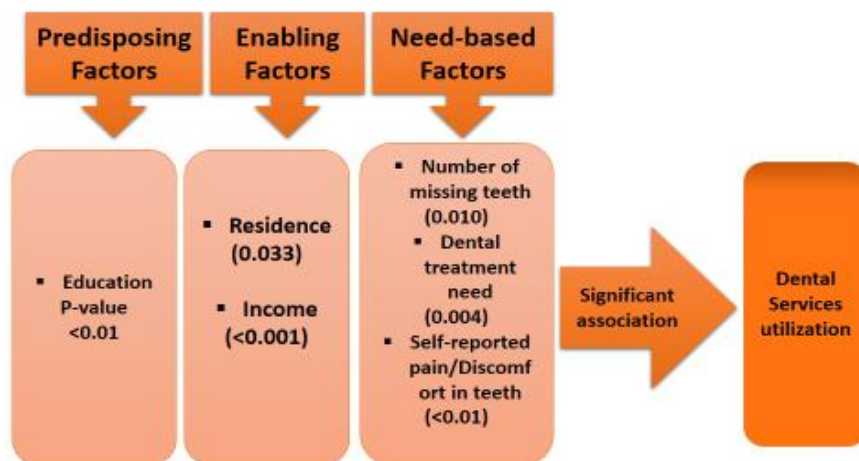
Predisposing Factors

Enabling Factors

Need-based Factors

▪ Education P-value <0.01

▪ Residence (0.033)

▪ Income (<0.001)

▪ Number of missing teeth (0.010)

▪ Dental treatment need (0.004)

▪ Self-reported pain/Discomfort in teeth (<0.01)

Significant association

Dental Services utilization